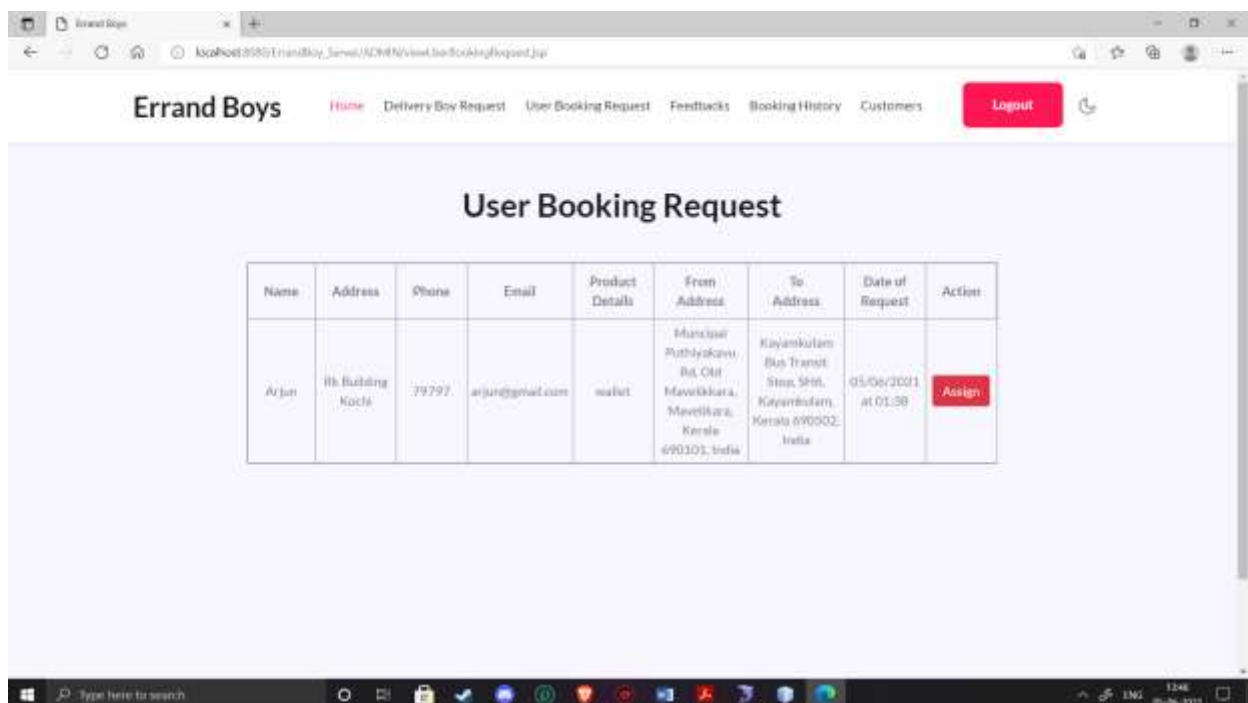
Errand Boys

localhost:8080/ErrandBoy_Server/ADMIN/viewUserBookingRequest.jsp

Errand Boys

Home Delivery Boy Request User Booking Request Feedbacks Booking History Customers Logout

User Booking Request

| Name | Address | Phone | Email | Product Details | From Address | To Address | Date of Request | Action |
|---|---|---|---|---|---|---|---|---|
| Arjun | Rk Building Kochi | 79797 | arjun@gmail.com | wallet | Muncipal Puthiyakavu Rd, Old Mavelikkara, Mavelikara, Kerala 690101, India | Kayamkulam Bus Transit Stop, SH6, Kayamkulam, Kerala 690502, India | 05/06/2021 at 01:38 | Assign |

Type here to search

ENG 13:46